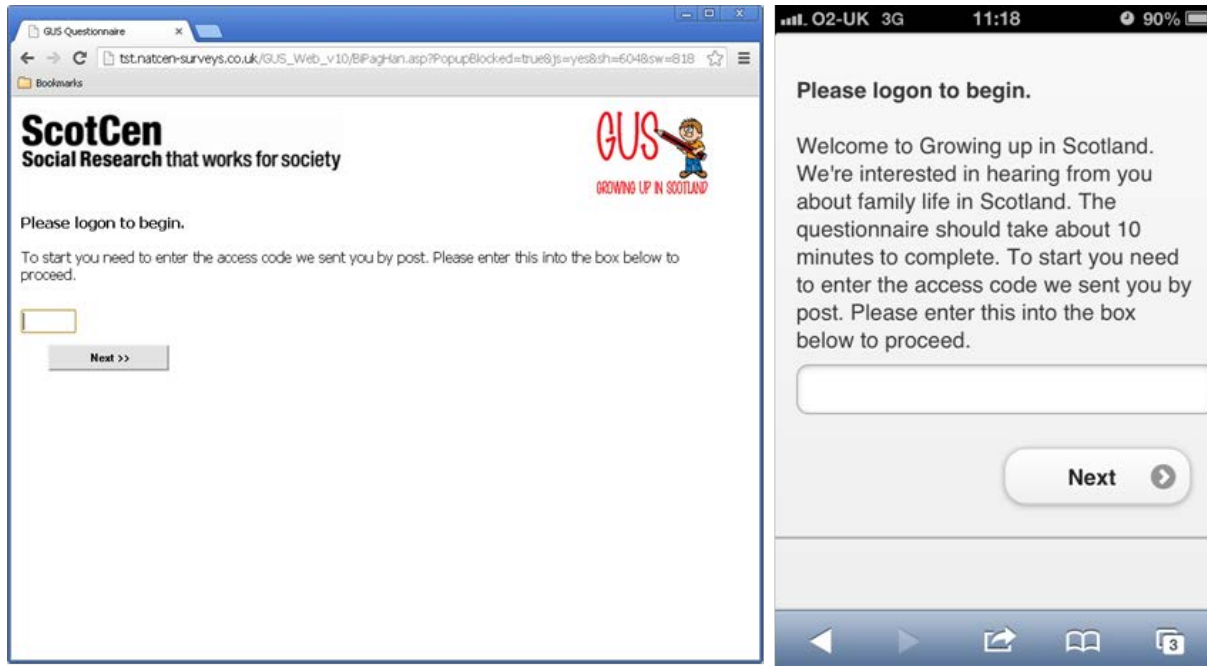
GUS Questionnaire ×

tst.natcen-surveys.co.uk/GUS_Web_v10/BiPagHan.asp?PopupBlocked=true&js=yes&sh=604&sw=818

Bookmarks

ScotCen
Social Research that works for society

GUS
GROWING UP IN SCOTLAND

Please logon to begin.

To start you need to enter the access code we sent you by post. Please enter this into the box below to proceed.

Next >>

O2-UK 3G 11:18 90%

Please logon to begin.

Welcome to Growing up in Scotland. We're interested in hearing from you about family life in Scotland. The questionnaire should take about 10 minutes to complete. To start you need to enter the access code we sent you by post. Please enter this into the box below to proceed.

Next

3